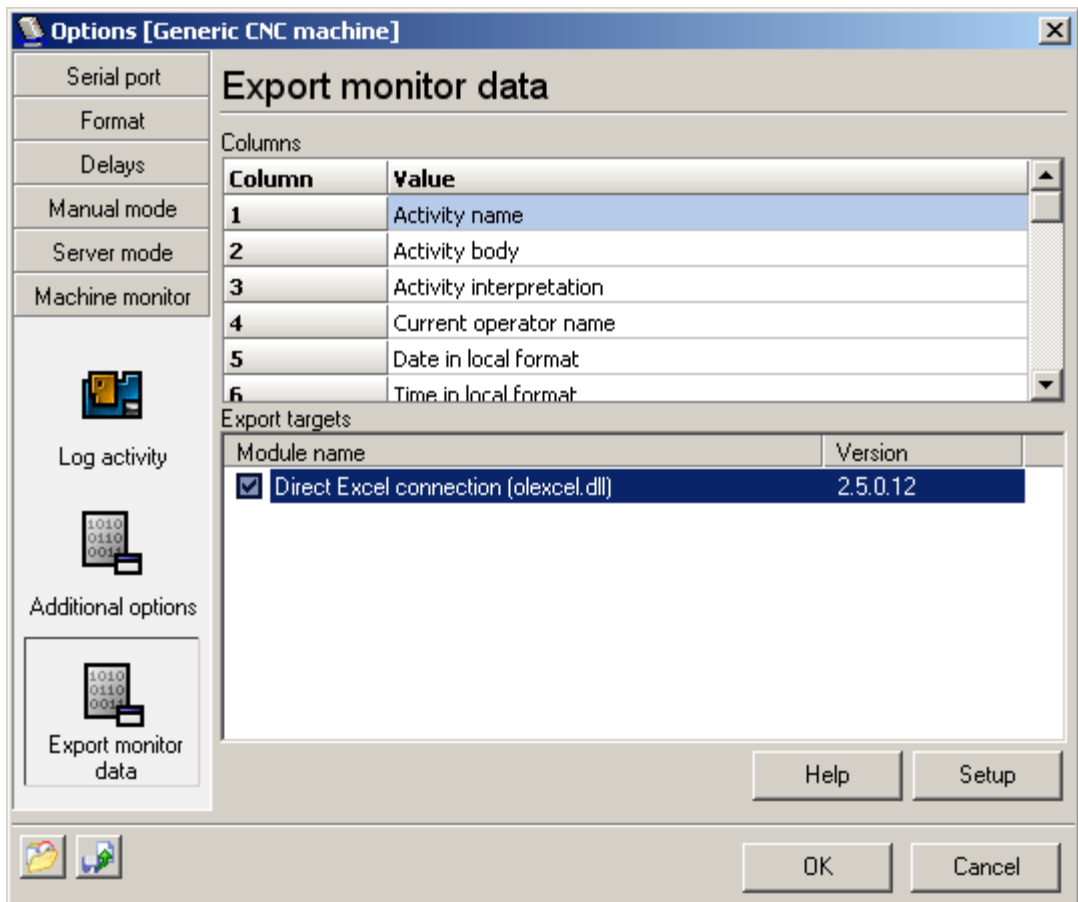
Options [Generic CNC machine]

Serial port
Format
Delays
Manual mode
Server mode
Machine monitor

Log activity
Additional options
Export monitor data

Export monitor data

Columns

| Column | Value |
|---|---|
| 1 | Activity name |
| 2 | Activity body |
| 3 | Activity interpretation |
| 4 | Current operator name |
| 5 | Date in local format |
| 6 | Time in local format |

Export targets

| Module name | Version |
|---|---|
| Direct Excel connection (olexcel.dll) | 2.5.0.12 |

Help
Setup
OK
Cancel